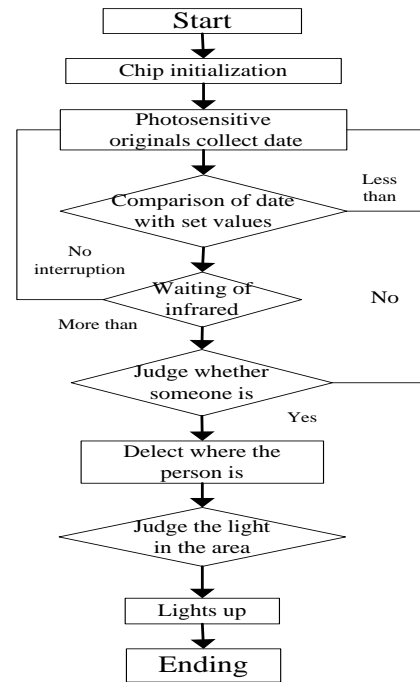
Start

Chip initialization

Photosensitive originals collect date

Comparison of date with set values

Less than

No interruption

Waiting of infrared

No

More than

Judge whether someone is

Yes

Delect where the person is

Judge the light in the area

Lights up

Ending